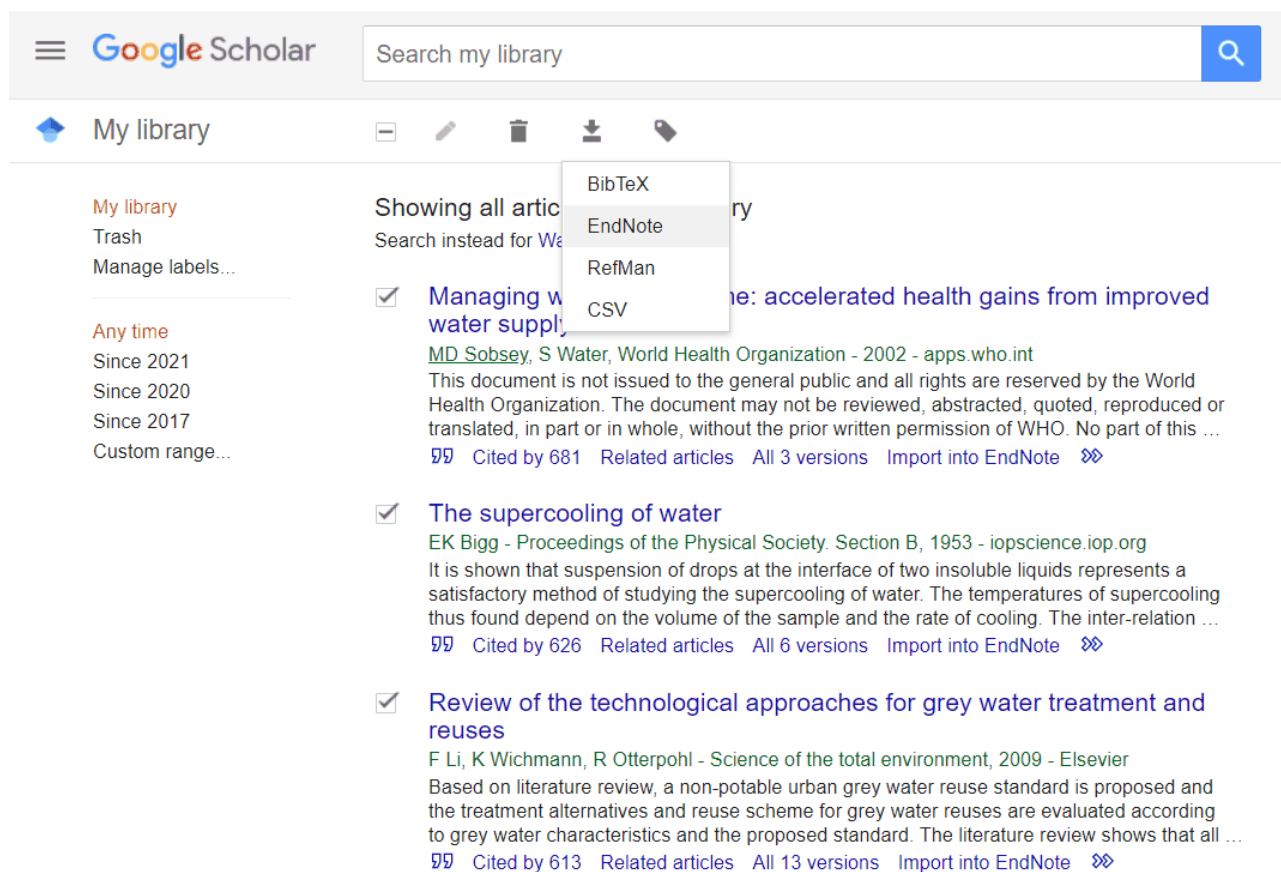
Google Scholar

Search my library

My library

BibTeX
EndNote
RefMan
CSV

My library
Trash
Manage labels...

Any time
Since 2021
Since 2020
Since 2017
Custom range...

Showing all artic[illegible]ry
Search instead for Wa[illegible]

Managing w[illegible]e: accelerated health gains from improved water supply
MD Sobsey, S Water, World Health Organization - 2002 - apps.who.int
This document is not issued to the general public and all rights are reserved by the World Health Organization. The document may not be reviewed, abstracted, quoted, reproduced or translated, in part or in whole, without the prior written permission of WHO. No part of this …
Cited by 681 Related articles All 3 versions Import into EndNote

The supercooling of water
EK Bigg - Proceedings of the Physical Society. Section B, 1953 - iopscience.iop.org
It is shown that suspension of drops at the interface of two insoluble liquids represents a satisfactory method of studying the supercooling of water. The temperatures of supercooling thus found depend on the volume of the sample and the rate of cooling. The inter-relation …
Cited by 626 Related articles All 6 versions Import into EndNote

Review of the technological approaches for grey water treatment and reuses
F Li, K Wichmann, R Otterpohl - Science of the total environment, 2009 - Elsevier
Based on literature review, a non-potable urban grey water reuse standard is proposed and the treatment alternatives and reuse scheme for grey water reuses are evaluated according to grey water characteristics and the proposed standard. The literature review shows that all …
Cited by 613 Related articles All 13 versions Import into EndNote